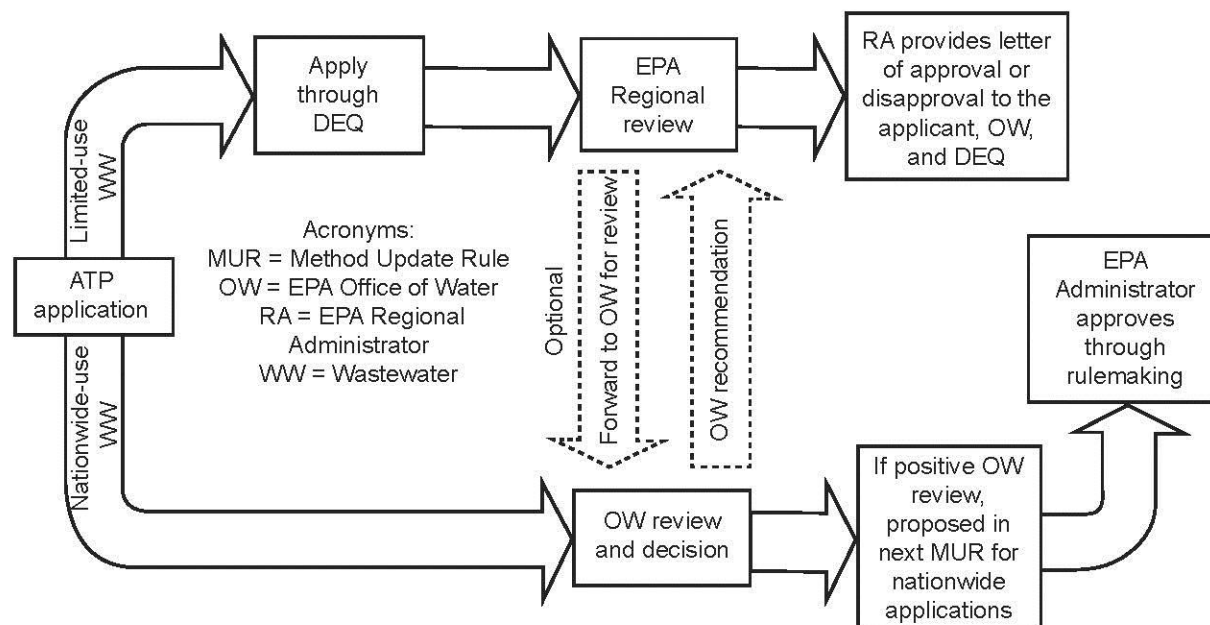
Limited-use WW

Apply through DEQ

EPA Regional review

RA provides letter of approval or disapproval to the applicant, OW, and DEQ

ATP application

Acronyms:
MUR = Method Update Rule
OW = EPA Office of Water
RA = EPA Regional Administrator
WW = Wastewater

Optional Forward to OW for review

OW recommendation

EPA Administrator approves through rulemaking

Nationwide-use WW

OW review and decision

If positive OW review, proposed in next MUR for nationwide applications